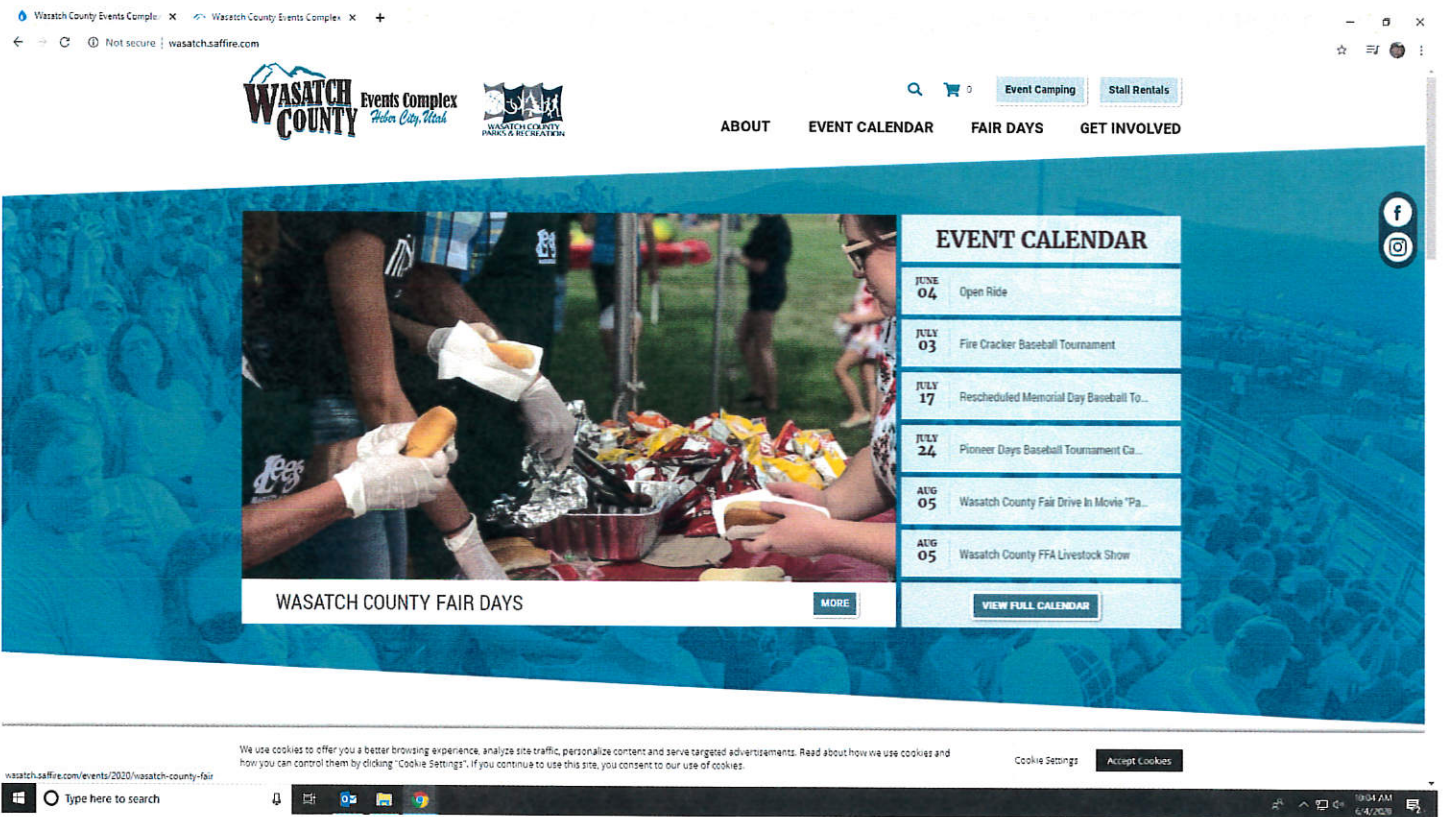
Wasatch County Events Comple ×
Wasatch County Events Complex ×
+

Not secure | wasatch.saffire.com

WASATCH COUNTY Events Complex Heber City, Utah

WASATCH COUNTY PARKS & RECREATION

0 Event Camping Stall Rentals

ABOUT EVENT CALENDAR FAIR DAYS GET INVOLVED

EVENT CALENDAR

JUNE 04 Open Ride

JULY 03 Fire Cracker Baseball Tournament

JULY 17 Rescheduled Memorial Day Baseball To...

JULY 24 Pioneer Days Baseball Tournament Ca...

AUG 05 Wasatch County Fair Drive In Movie "Pa...

AUG 05 Wasatch County FFA Livestock Show

VIEW FULL CALENDAR

WASATCH COUNTY FAIR DAYS

MORE

We use cookies to offer you a better browsing experience, analyze site traffic, personalize content and serve targeted advertisements. Read about how we use cookies and how you can control them by clicking "Cookie Settings". If you continue to use this site, you consent to our use of cookies.

Cookie Settings Accept Cookies

wasatch.saffire.com/events/2020/wasatch-county-fair

Type here to search

10:04 AM 6/4/2020